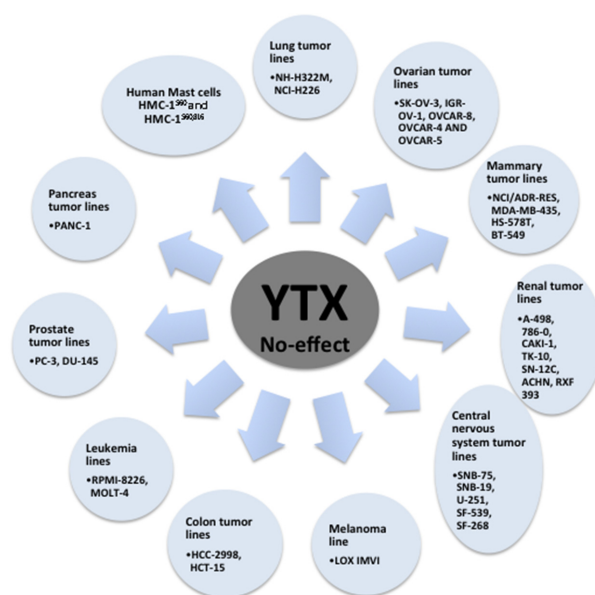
Lung tumor lines
•NH-H322M, NCI-H226

Ovarian tumor lines
•SK-OV-3, IGR-OV-1, OVCAR-8, OVCAR-4 AND OVCAR-5

Mammary tumor lines
•NCI/ADR-RES, MDA-MB-435, HS-578T, BT-549

Renal tumor lines
•A-498, 786-0, CAKI-1, TK-10, SN-12C, ACHN, RXF 393

Central nervous system tumor lines
•SNB-75, SNB-19, U-251, SF-539, SF-268

Melanoma line
•LOX IMVI

Colon tumor lines
•HCC-2998, HCT-15

Leukemia lines
•RPMI-8226, MOLT-4

Prostate tumor lines
•PC-3, DU-145

Pancreas tumor lines
•PANC-1

Human Mast cells HMC-1$^{560}$ and HMC-1$^{560,816}$

YTX
No-effect